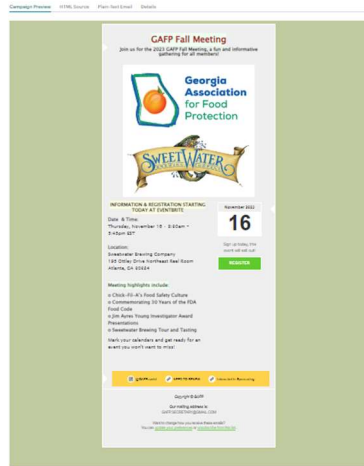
Campaign Preview HTML Source Plain-Text Email Details

GAFP Fall Meeting

Join us for the 2023 GAFP Fall Meeting, a fun and informative gathering for all members!

Georgia Association for Food Protection

SWEETWATER

INFORMATION & REGISTRATION STARTING TODAY AT EVENTBRITE

Date & Time:
Thursday, November 16 · 9:00am – 3:45pm EST

Location:
Sweetwater Brewing Company
195 Ottley Drive Northeast Reel Room
Atlanta, GA 30324

November 2023
16
Sign up today, this event will sell out!
REGISTER

Meeting highlights include:
o Chick-Fil-A's Food Safety Culture
o Commemorating 50 Years of the FDA Food Code
o Jim Ayres Young Investigator Award Presentations
o Sweetwater Brewing Tour and Tasting

Mark your calendars and get ready for an event you won't want to miss!

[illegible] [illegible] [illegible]

Copyright © GAFP

Our mailing address is:
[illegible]

Want to change how you receive these emails?
You can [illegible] or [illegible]